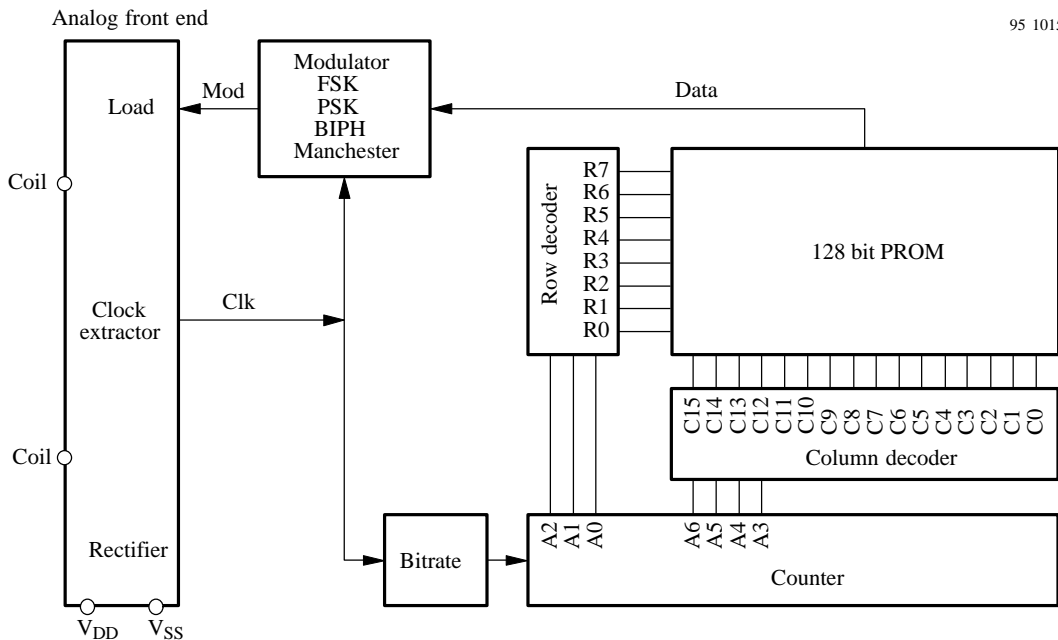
Analog front end

95 1015

Load

Mod

Modulator
FSK
PSK
BIPH
Manchester

Data

Coil

Coil

Clock extractor

Clk

Rectifier

$V_{DD}$ $V_{SS}$

Row decoder

R7
R6
R5
R4
R3
R2
R1
R0

128 bit PROM

C15 C14 C13 C12 C11 C10 C9 C8 C7 C6 C5 C4 C3 C2 C1 C0

Column decoder

Bitrate

A2 A1 A0

A6 A5 A4 A3

Counter